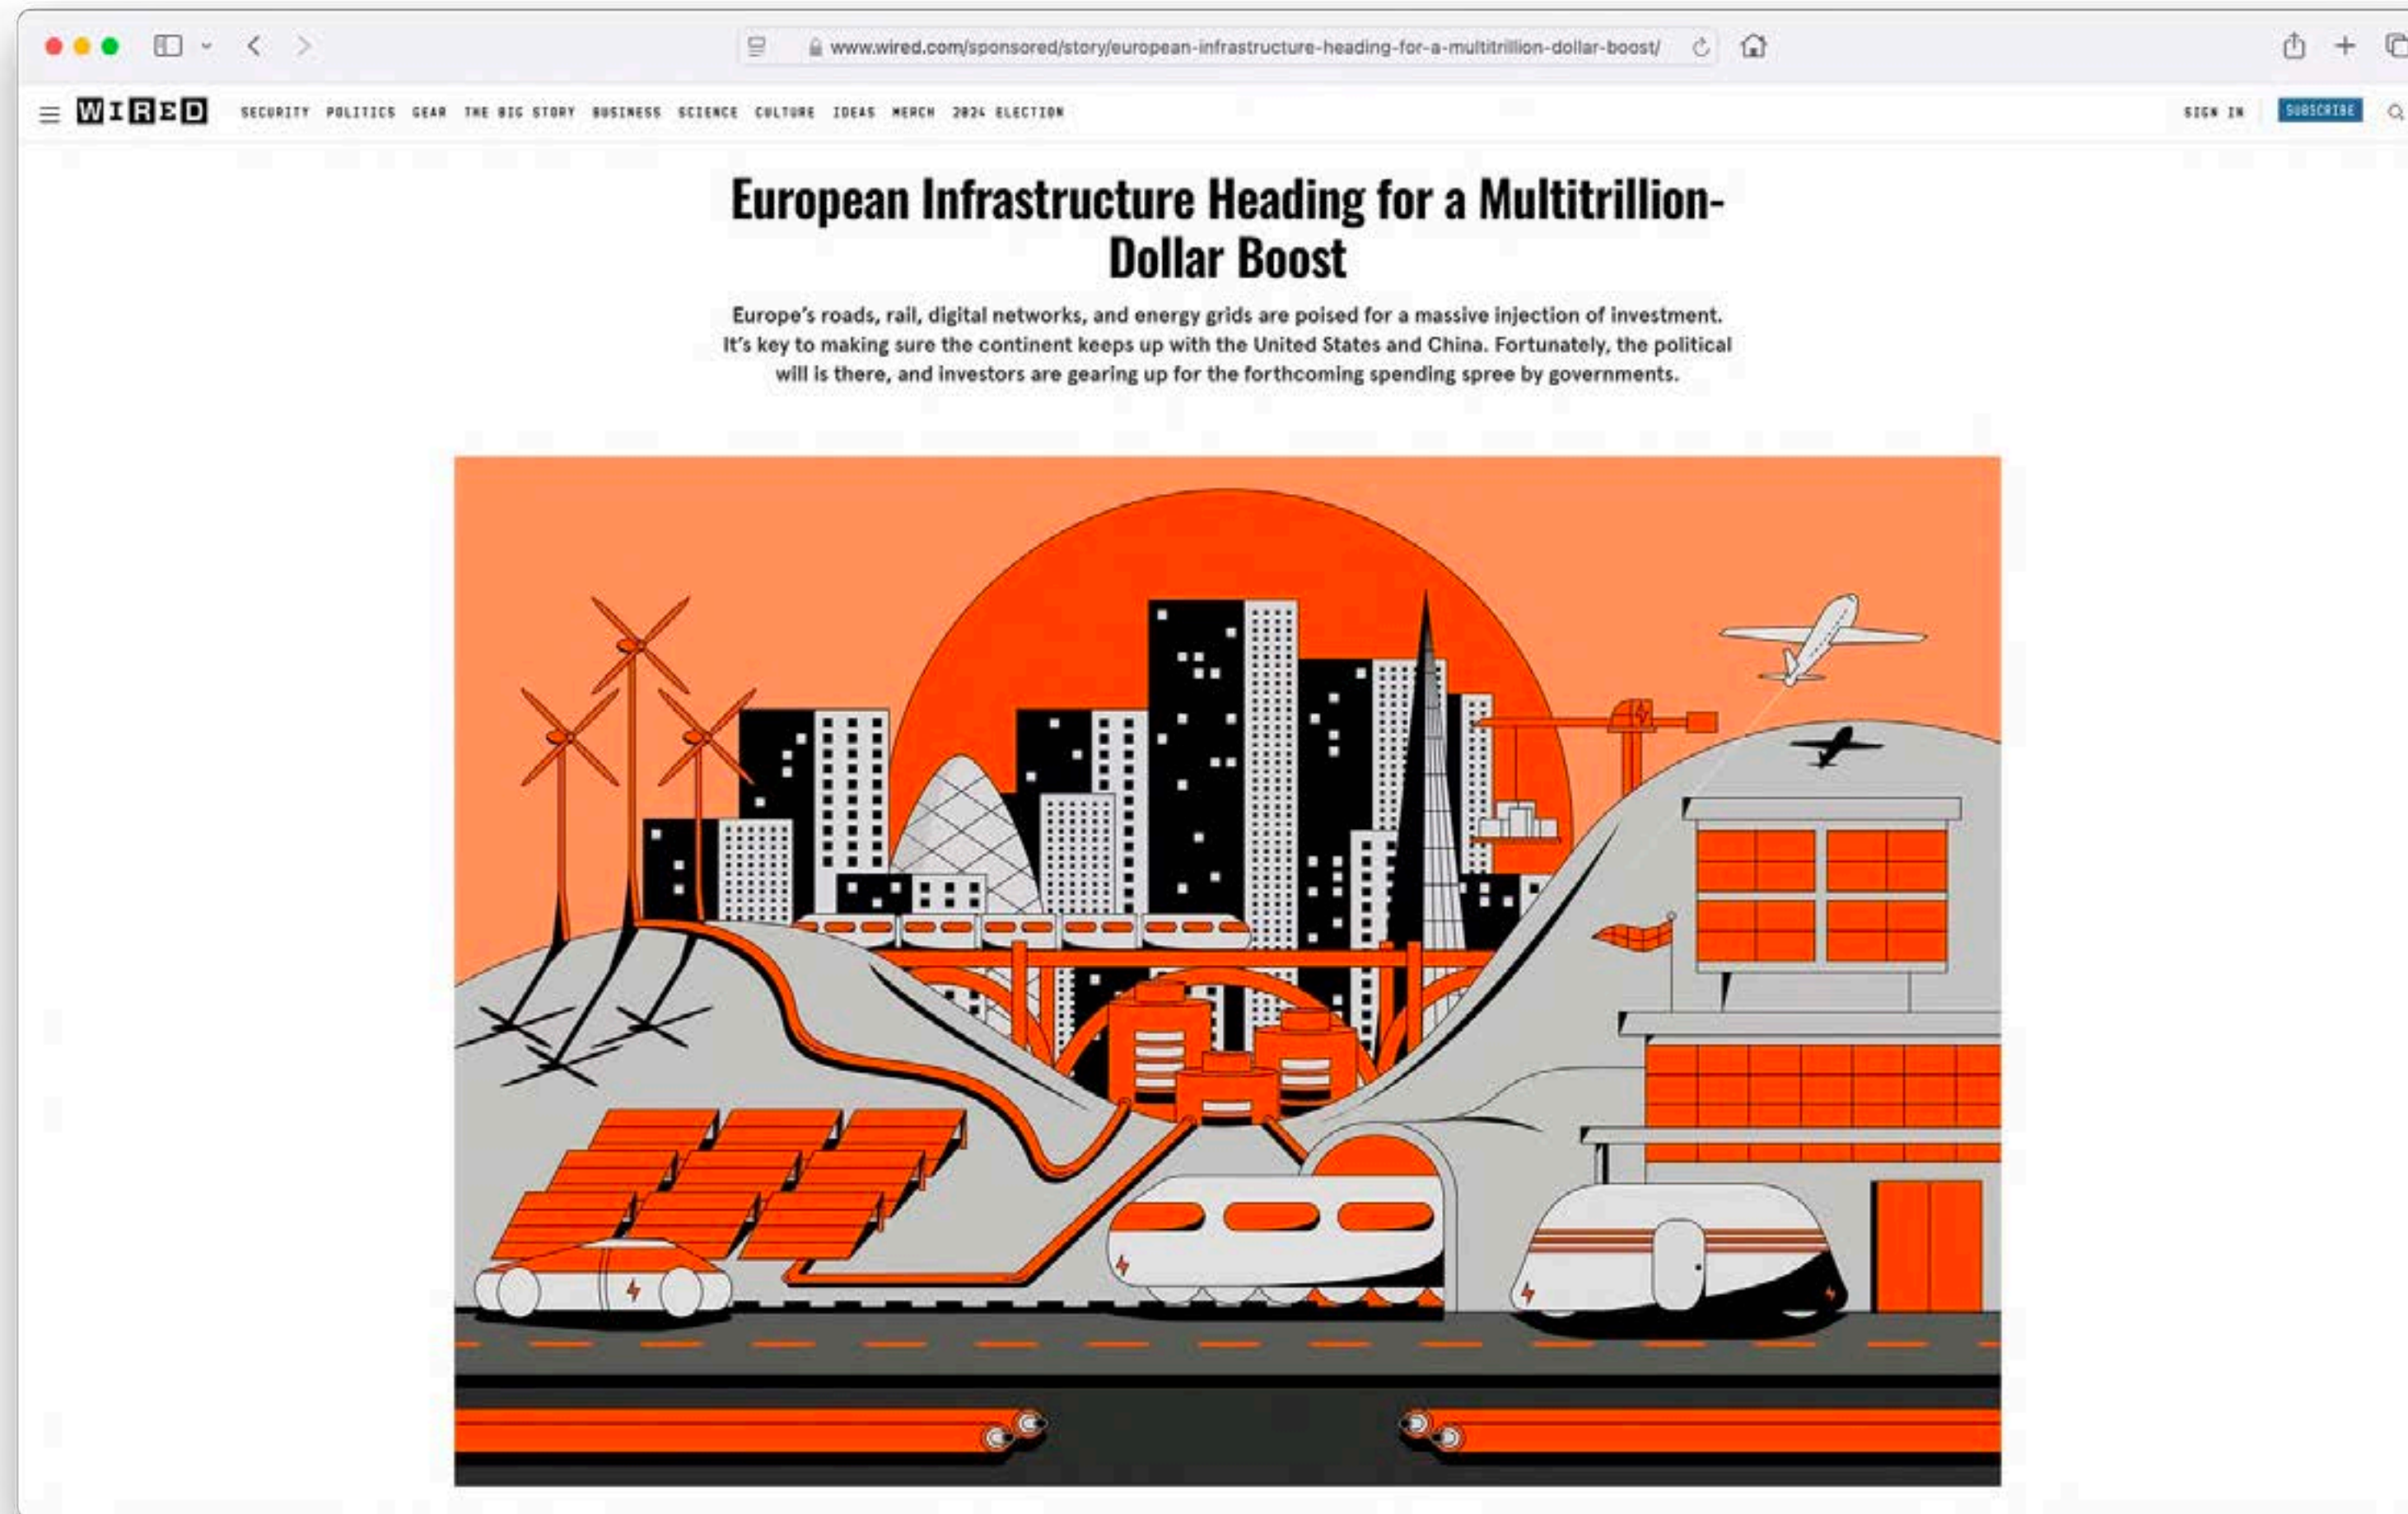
www.wired.com/sponsored/story/european-infrastructure-heading-for-a-multitrillion-dollar-boost/

WIRED SECURITY POLITICS GEAR THE BIG STORY BUSINESS SCIENCE CULTURE IDEAS MERCH 2024 ELECTION SIGN IN SUBSCRIBE

European Infrastructure Heading for a Multitrillion-Dollar Boost

Europe's roads, rail, digital networks, and energy grids are poised for a massive injection of investment. It's key to making sure the continent keeps up with the United States and China. Fortunately, the political will is there, and investors are gearing up for the forthcoming spending spree by governments.